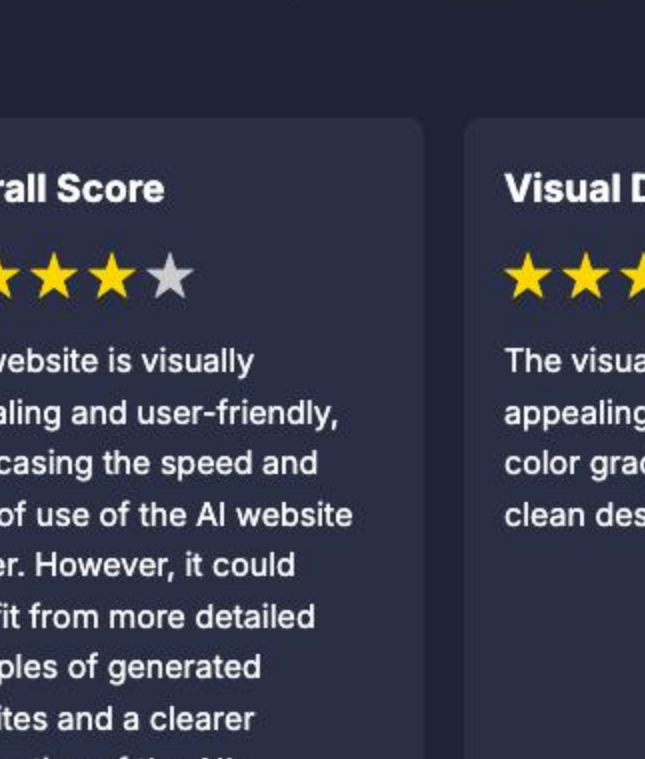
rall Score

vebsite is visually aling and user-friendly, casing the speed and of use of the AI website er. However, it could fit from more detailed ples of generated ites and a clearer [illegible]

Visual D

The visua appealing color grad clean des